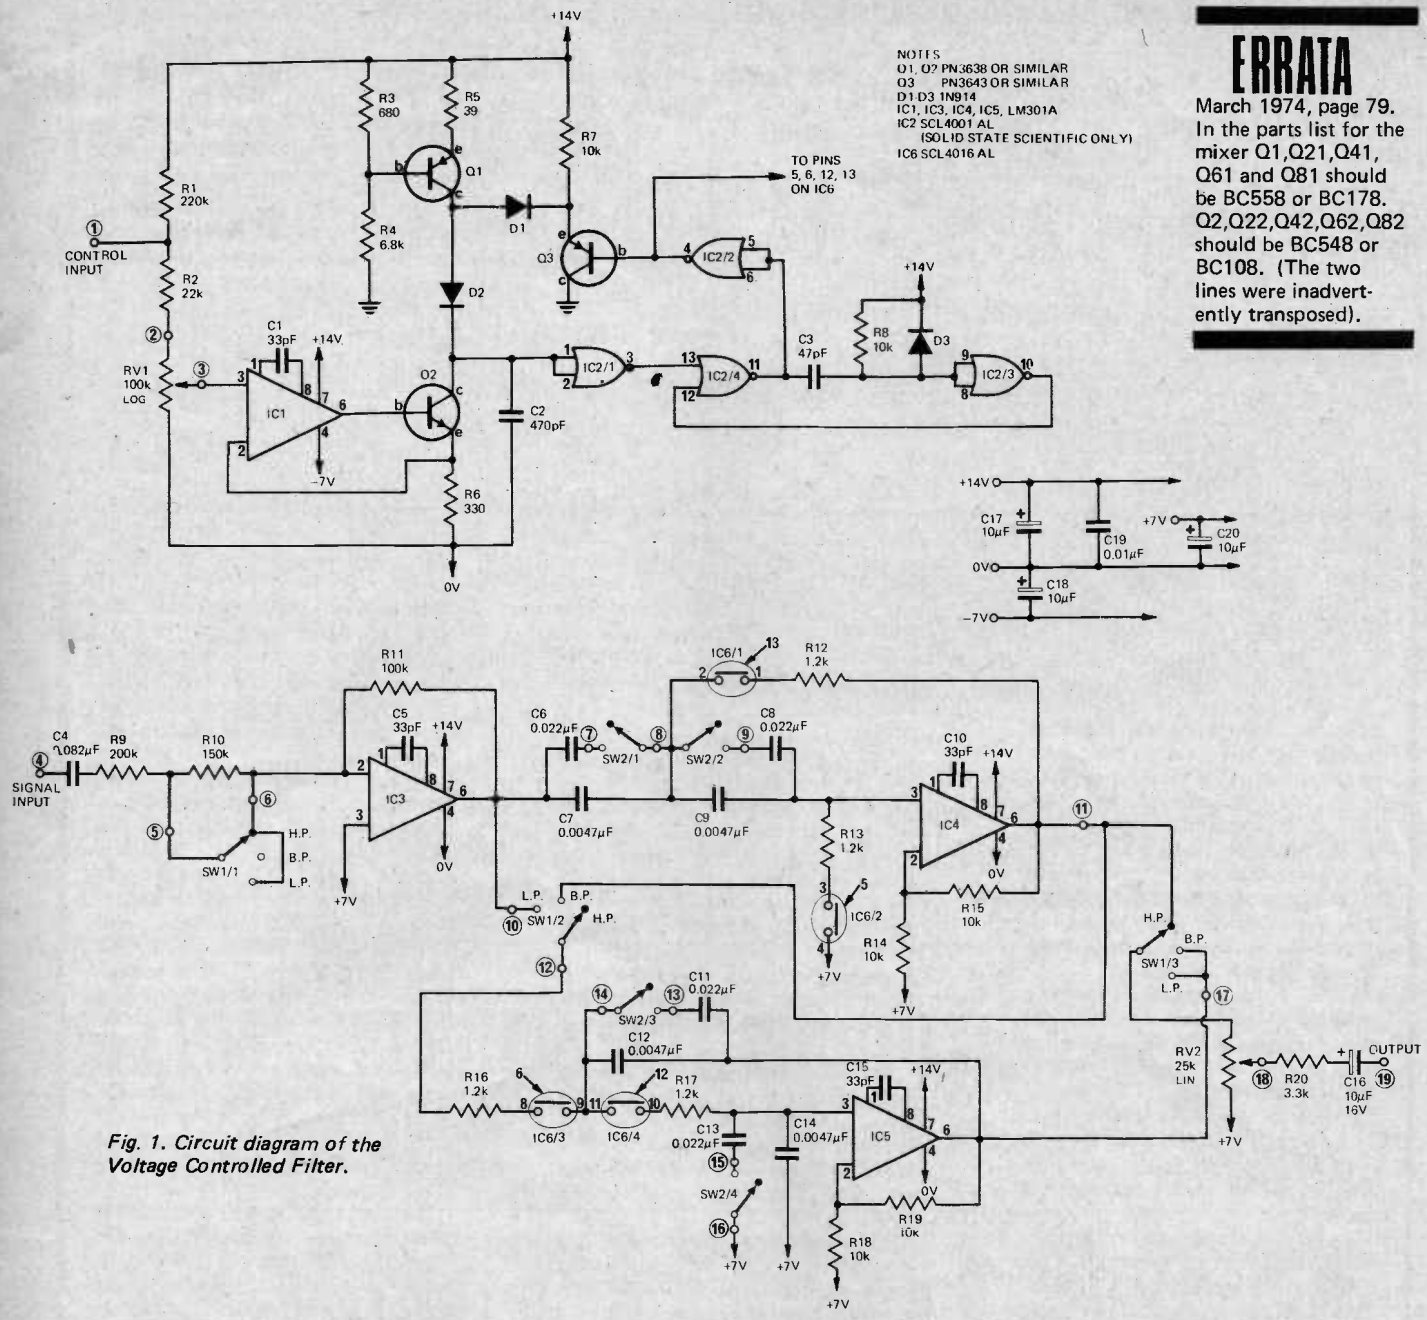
+14V

NOTES
Q1, Q2 PN3638 OR SIMILAR
Q3 PN3643 OR SIMILAR
D1-D3 1N914
IC1, IC3, IC4, IC5, LM301A
IC2 SCL4001 AL
(SOLID STATE SCIENTIFIC ONLY)
IC6 SCL4016 AL

ERRATA

March 1974, page 79. In the parts list for the mixer Q1,Q21,Q41, Q61 and Q81 should be BC558 or BC178. Q2,Q22,Q42,Q62,Q82 should be BC548 or BC108. (The two lines were inadvertently transposed).

R3 680
R5 39
R7 10k
R1 220k
b
e
Q1
c
TO PINS 5, 6, 12, 13 ON IC6
D1
R4 6.8k
① CONTROL INPUT
R2 22k
e
Q3
b
c
4
IC2/2
5
6
D2
+14V
R8 10k
D3
②
C1 33pF
+14V
RV1 100k LOG
③
3
8
7
IC1
6
2
4
-7V
b
Q2
c
e
C2 470pF
1
2
IC2/1
3
13
12
IC2/4
11
C3 47pF
9
8
IC2/3
10
R6 330
0V

+14V
C17 10µF
C19 0.01µF
+7V
C20 10µF
0V
C18 10µF
-7V

R11 100k
IC6/1
13
2
1
R12 1.2k
C5 33pF
+14V
C6 0.022µF
⑦
⑧
⑨
C8 0.022µF
C4 0.082µF
R9 200k
R10 150k
1
8
2
7
IC3
6
3
4
SW2/1
SW2/2
C10 33pF
+14V
④ SIGNAL INPUT
⑥
C7 0.0047µF
C9 0.0047µF
3
1
8
7
IC4
6
⑪
⑤
H.P.
B.P.
L.P.
SW1/1
+7V
0V
R13 1.2k
2
4
0V
L.P.
B.P.
⑩ SW1/2
H.P.
3
5
IC6/2
4
+7V
R15 10k
R14 10k
+7V
H.P.
B.P.
SW1/3
L.P.
⑰
⑫
⑭
⑬
C11 0.022µF
SW2/3
C12 0.0047µF
RV2 25k LIN
⑱
R20 3.3k
C16 10µF 16V
OUTPUT ⑲
R16 1.2k
6
12
R17 1.2k
C15 33pF
+14V
8
9
11
10
IC6/3
IC6/4
C13 0.022µF
C14 0.0047µF
3
1
8
7
IC5
6
+7V
2
4
0V
⑮
SW2/4
R19 10k
⑯
+7V
+7V
R18 10k
+7V

Fig. 1. Circuit diagram of the Voltage Controlled Filter.